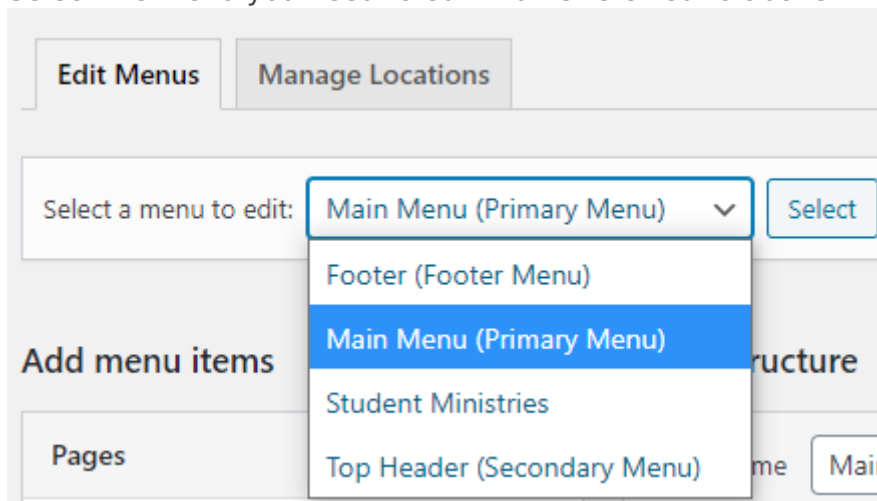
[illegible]

Edit Menus

Manage Locations

Select a menu to edit:

Main Menu (Primary Menu)

Select

Footer (Footer Menu)

Main Menu (Primary Menu)

Student Ministries

Top Header (Secondary Menu)

Add menu items

ructure

Pages

me

Mai